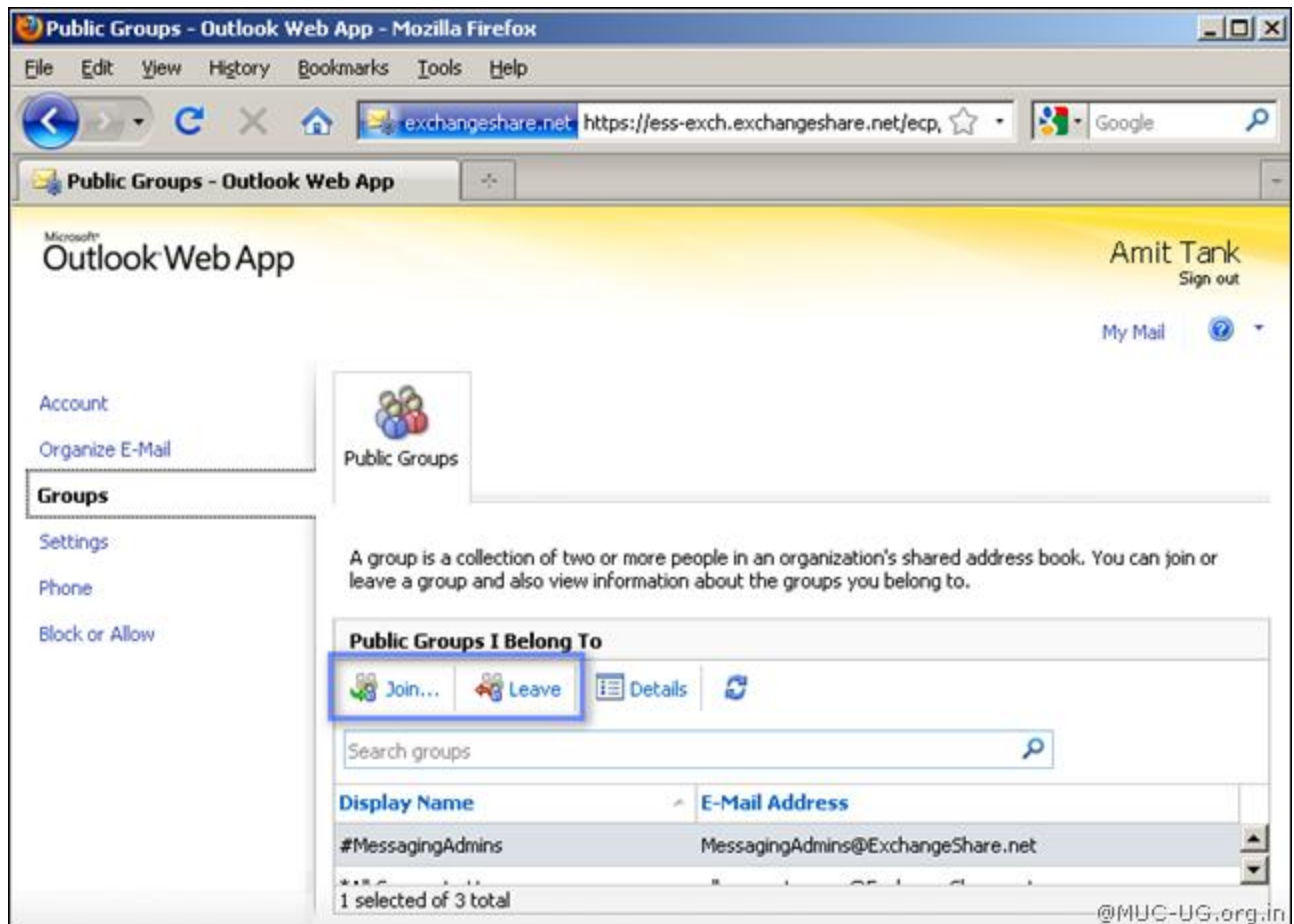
Public Groups - Outlook Web App - Mozilla Firefox

File Edit View History Bookmarks Tools Help

exchangeshare.net https://ess-exch.exchangeshare.net/ecp,

Google

Public Groups - Outlook Web App

Microsoft Outlook Web App

Amit Tank
Sign out

My Mail

Account
Organize E-Mail
Groups
Settings
Phone
Block or Allow

Public Groups

A group is a collection of two or more people in an organization's shared address book. You can join or leave a group and also view information about the groups you belong to.

Public Groups I Belong To

Join... Leave Details

Search groups

| Display Name | E-Mail Address |
|---|---|
| #MessagingAdmins | MessagingAdmins@ExchangeShare.net |
| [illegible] | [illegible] |

1 selected of 3 total

@MUC-UG.org.in